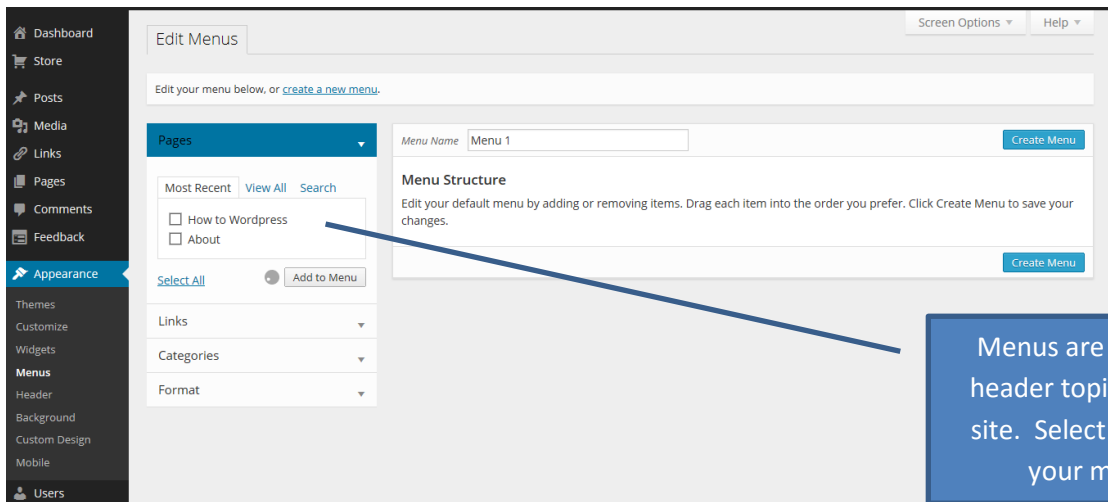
Dashboard
Store
Posts
Media
Links
Pages
Comments
Feedback
Appearance
Themes
Customize
Widgets
Menus
Header
Background
Custom Design
Mobile
Users

Screen Options ▾
Help ▾

Edit Menus

Edit your menu below, or create a new menu.

Pages

Most Recent View All Search

How to Wordpress
About

Select All
Add to Menu

Links
Categories
Format

Menu Name Menu 1
Create Menu

Menu Structure
Edit your default menu by adding or removing items. Drag each item into the order you prefer. Click Create Menu to save your changes.

Create Menu

Menus are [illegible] header topi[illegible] site. Select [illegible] your m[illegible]